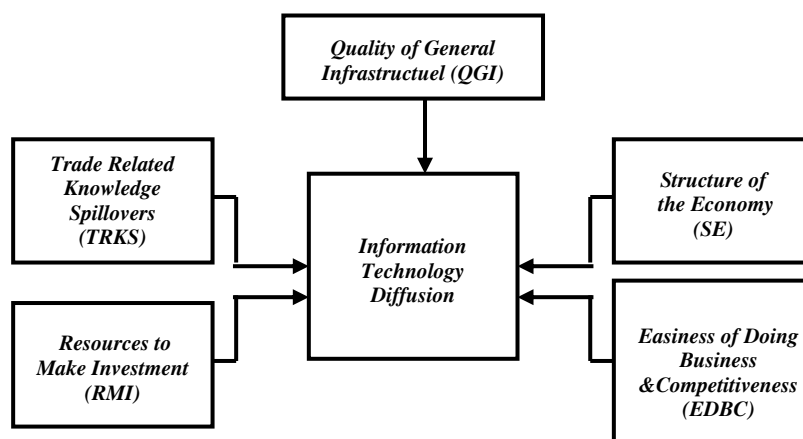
Quality of General Infrastructuel (QGI)

Trade Related Knowledge Spillovers (TRKS)

Information Technology Diffusion

Structure of the Economy (SE)

Resources to Make Investment (RMI)

Easiness of Doing Business &Competitiveness (EDBC)